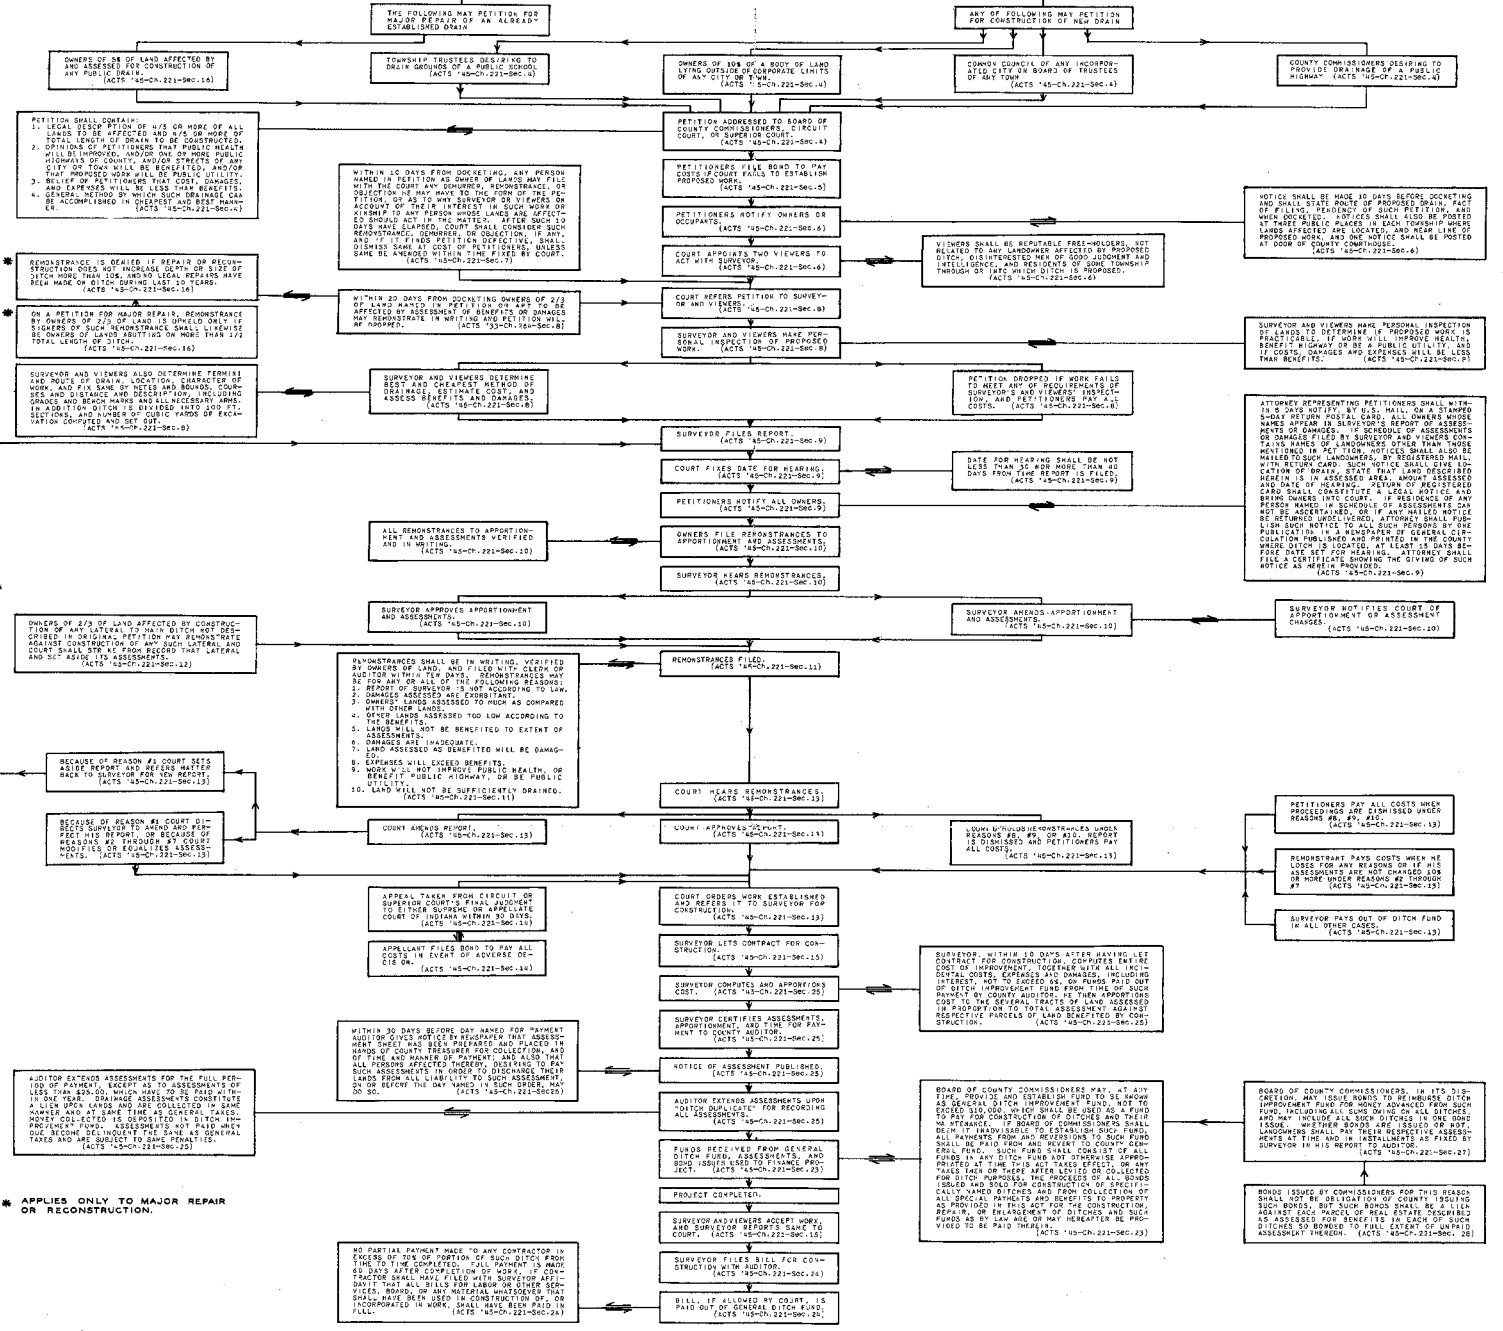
THE FOLLOWING MAY PETITION FOR MAJOR REPAIR OF AN ALREADY ESTABLISHED DRAIN

ANY OF FOLLOWING MAY PETITION FOR CONSTRUCTION OF NEW DRAIN

OWNERS OF 5% OF LAND AFFECTED BY AND ASSESSED FOR CONSTRUCTION OF ANY PUBLIC DRAIN. (ACTS '45-Ch.221-Sec.16)

TOWNSHIP TRUSTEES DESIRING TO DRAIN GROUNDS OF A PUBLIC SCHOOL. (ACTS '45-Ch.221-Sec.4)

OWNERS OF 10% OF A BODY OF LAND LYING OUTSIDE OF CORPORATE LIMITS OF ANY CITY OR TOWN. (ACTS '45-Ch.221-Sec.4)

COMMON COUNCIL OF ANY INCORPORATED CITY OR BOARD OF TRUSTEES OF ANY TOWN. (ACTS '45-Ch.221-Sec.4)

COUNTY COMMISSIONERS DESIRING TO PROVIDE DRAINAGE OF A PUBLIC HIGHWAY (ACTS '45-Ch.221-Sec.4)

PETITION SHALL CONTAIN:
1. LEGAL DESCRIPTION OF 4/5 OR MORE OF ALL LANDS TO BE AFFECTED AND 4/5 OR MORE OF TOTAL LENGTH OF DRAIN TO BE CONSTRUCTED.
2. OPINIONS OF PETITIONERS THAT PUBLIC HEALTH WILL BE IMPROVED, AND/OR ONE OR MORE PUBLIC HIGHWAYS OF COUNTY, AND/OR STREETS OF ANY CITY OR TOWN WILL BE BENEFITED, AND/OR THAT PROPOSED WORK WILL BE PUBLIC UTILITY.
3. BELIEF OF PETITIONERS THAT COST, DAMAGES, AND EXPENSES WILL BE LESS THAN BENEFITS.
4. GENERAL METHOD BY WHICH SUCH DRAINAGE CAN BE ACCOMPLISHED IN CHEAPEST AND BEST MANNER. (ACTS '45-Ch.221-Sec.4)

PETITION ADDRESSED TO BOARD OF COUNTY COMMISSIONERS, CIRCUIT COURT, OR SUPERIOR COURT. (ACTS '45-Ch.221-Sec.4)

PETITIONERS FILE BOND TO PAY COSTS IF COURT FAILS TO ESTABLISH PROPOSED WORK. (ACTS '45-Ch.221-Sec.5)

WITHIN 10 DAYS FROM DOCKETING, ANY PERSON NAMED IN PETITION AS OWNER OF LANDS MAY FILE WITH THE COURT ANY DEMURRER, REMONSTRANCE, OR OBJECTION HE MAY HAVE TO THE FORM OF THE PETITION, OR AS TO WHY SURVEYOR OR VIEWERS ON ACCOUNT OF THEIR INTEREST IN SUCH WORK OR KINSHIP TO ANY PERSON WHOSE LANDS ARE AFFECTED SHOULD NOT ACT IN THE MATTER. AFTER SUCH 10 DAYS HAVE ELAPSED, COURT SHALL CONSIDER SUCH REMONSTRANCE, DEMURRER, OR OBJECTION, IF ANY, AND IF IT FINDS PETITION DEFECTIVE, SHALL DISMISS SAME AT COST OF PETITIONERS, UNLESS SAME BE AMENDED WITHIN TIME FIXED BY COURT. (ACTS '45-Ch.221-Sec.7)

NOTICE SHALL BE MADE 10 DAYS BEFORE DOCKETING AND SHALL STATE ROUTE OF PROPOSED DRAIN, FACT OF FILING, PENDENCY OF SUCH PETITION, AND WHEN DOCKETED. NOTICES SHALL ALSO BE POSTED AT THREE PUBLIC PLACES IN EACH TOWNSHIP WHERE LANDS AFFECTED ARE LOCATED, AND NEAR LINE OF PROPOSED WORK, AND ONE NOTICE SHALL BE POSTED AT DOOR OF COUNTY COURTHOUSE. (ACTS '45-Ch.221-Sec.6)

PETITIONERS NOTIFY OWNERS OR OCCUPANTS. (ACTS '45-Ch.221-Sec.6)

COURT APPOINTS TWO VIEWERS TO ACT WITH SURVEYOR. (ACTS '45-Ch.221-Sec.6)

VIEWERS SHALL BE REPUTABLE FREE-HOLDERS, NOT RELATED TO ANY LANDOWNER AFFECTED BY PROPOSED DITCH, DISINTERESTED MEN OF GOOD JUDGMENT AND INTELLIGENCE, AND RESIDENTS OF SOME TOWNSHIP THROUGH OR INTO WHICH DITCH IS PROPOSED. (ACTS '45-Ch.221-Sec.6)

* REMONSTRANCE IS DENIED IF REPAIR OR RECONSTRUCTION DOES NOT INCREASE DEPTH OR SIZE OF DITCH MORE THAN 10%, AND NO LEGAL REPAIRS HAVE BEEN MADE ON DITCH DURING LAST 10 YEARS. (ACTS '45-Ch.221-Sec.16)

WITHIN 20 DAYS FROM DOCKETING OWNERS OF 2/3 OF LAND NAMED IN PETITION OR APT TO BE AFFECTED BY ASSESSMENT OF BENEFITS OR DAMAGES MAY REMONSTRATE IN WRITING AND PETITION WILL BE DROPPED. (ACTS '33-Ch.264-Sec.8)

COURT REFERS PETITION TO SURVEYOR AND VIEWERS. (ACTS '45-Ch.221-Sec.8)

* ON A PETITION FOR MAJOR REPAIR, REMONSTRANCE BY OWNERS OF 2/3 OF LAND IS UPHELD ONLY IF SIGNERS OF SUCH REMONSTRANCE SHALL LIKEWISE BE OWNERS OF LANDS ABUTTING ON MORE THAN 1/2 TOTAL LENGTH OF DITCH. (ACTS '45-Ch.221-Sec.16)

SURVEYOR AND VIEWERS MAKE PERSONAL INSPECTION OF PROPOSED WORK. (ACTS '45-Ch.221-Sec.8)

SURVEYOR AND VIEWERS MAKE PERSONAL INSPECTION OF LANDS TO DETERMINE IF PROPOSED WORK IS PRACTICABLE, IF WORK WILL IMPROVE HEALTH, BENEFIT HIGHWAY OR BE A PUBLIC UTILITY, AND IF COSTS, DAMAGES AND EXPENSES WILL BE LESS THAN BENEFITS. (ACTS '45-Ch.221-Sec.8)

SURVEYOR AND VIEWERS ALSO DETERMINE TERMINI AND ROUTE OF DRAIN, LOCATION, CHARACTER OF WORK, AND FIX SAME BY METES AND BOUNDS, COURSES AND DISTANCE AND DESCRIPTION, INCLUDING GRADES AND BENCH MARKS AND ALL NECESSARY ARMS. IN ADDITION DITCH IS DIVIDED INTO 100 FT. SECTIONS, AND NUMBER OF CUBIC YARDS OF EXCAVATION COMPUTED AND SET OUT. (ACTS '45-Ch.221-Sec.8)

SURVEYOR AND VIEWERS DETERMINE BEST AND CHEAPEST METHOD OF DRAINAGE, ESTIMATE COST, AND ASSESS BENEFITS AND DAMAGES. (ACTS '45-Ch.221-Sec.8)

PETITION DROPPED IF WORK FAILS TO MEET ANY OF REQUIREMENTS OF SURVEYOR'S AND VIEWERS' INSPECTION, AND PETITIONERS PAY ALL COSTS. (ACTS '45-Ch.221-Sec.8)

ATTORNEY REPRESENTING PETITIONERS SHALL WITHIN 5 DAYS NOTIFY, BY U.S. MAIL, ON A STAMPED 5-DAY RETURN POSTAL CARD, ALL OWNERS WHOSE NAMES APPEAR IN SURVEYOR'S REPORT OF ASSESSMENTS OR DAMAGES. IF SCHEDULE OF ASSESSMENTS OR DAMAGES FILED BY SURVEYOR AND VIEWERS CONTAINS NAMES OF LANDOWNERS OTHER THAN THOSE MENTIONED IN PETITION, NOTICES SHALL ALSO BE MAILED TO SUCH LANDOWNERS, BY REGISTERED MAIL, WITH RETURN CARD. SUCH NOTICE SHALL GIVE LOCATION OF DRAIN, STATE THAT LAND DESCRIBED HEREIN IS IN ASSESSED AREA, AMOUNT ASSESSED AND DATE OF HEARING. RETURN OF REGISTERED CARD SHALL CONSTITUTE A LEGAL NOTICE AND BRING OWNERS INTO COURT. IF RESIDENCE OF ANY PERSON NAMED IN SCHEDULE OF ASSESSMENTS CAN NOT BE ASCERTAINED, OR IF ANY MAILED NOTICE BE RETURNED UNDELIVERED, ATTORNEY SHALL PUBLISH SUCH NOTICE TO ALL SUCH PERSONS BY ONE PUBLICATION IN A NEWSPAPER OF GENERAL CIRCULATION PUBLISHED AND PRINTED IN THE COUNTY WHERE DITCH IS LOCATED, AT LEAST 15 DAYS BEFORE DATE SET FOR HEARING. ATTORNEY SHALL FILE A CERTIFICATE SHOWING THE GIVING OF SUCH NOTICE AS HEREIN PROVIDED. (ACTS '45-Ch.221-Sec.9)

SURVEYOR FILES REPORT. (ACTS '45-Ch.221-Sec.9)

COURT FIXES DATE FOR HEARING. (ACTS '45-Ch.221-Sec.9)

DATE FOR HEARING SHALL BE NOT LESS THAN 30 NOR MORE THAN 80 DAYS FROM TIME REPORT IS FILED. (ACTS '45-Ch.221-Sec.9)

PETITIONERS NOTIFY ALL OWNERS. (ACTS '45-Ch.221-Sec.9)

ALL REMONSTRANCES TO APPORTIONMENT AND ASSESSMENTS VERIFIED AND IN WRITING. (ACTS '45-Ch.221-Sec.10)

OWNERS FILE REMONSTRANCES TO APPORTIONMENT AND ASSESSMENTS. (ACTS '45-Ch.221-Sec.10)

SURVEYOR HEARS REMONSTRANCES. (ACTS '45-Ch.221-Sec.10)

OWNERS OF 2/3 OF LAND AFFECTED BY CONSTRUCTION OF ANY LATERAL TO MAIN DITCH NOT DESCRIBED IN ORIGINAL PETITION MAY REMONSTRATE AGAINST CONSTRUCTION OF ANY SUCH LATERAL AND COURT SHALL STRIKE FROM RECORD THAT LATERAL AND SET ASIDE ITS ASSESSMENTS. (ACTS '45-Ch.221-Sec.12)

SURVEYOR APPROVES APPORTIONMENT AND ASSESSMENTS. (ACTS '45-Ch.221-Sec.10)

SURVEYOR AMENDS APPORTIONMENT AND ASSESSMENTS. (ACTS '45-Ch.221-Sec.10)

SURVEYOR NOTIFIES COURT OF APPORTIONMENT OR ASSESSMENT CHANGES. (ACTS '45-Ch.221-Sec.10)

REMONSTRANCES SHALL BE IN WRITING, VERIFIED BY OWNERS OF LAND, AND FILED WITH CLERK OR AUDITOR WITHIN TEN DAYS. REMONSTRANCES MAY BE FOR ANY OR ALL OF THE FOLLOWING REASONS:
1. REPORT OF SURVEYOR IS NOT ACCORDING TO LAW.
2. DAMAGES ASSESSED ARE EXORBITANT.
3. OWNERS' LANDS ASSESSED TOO MUCH AS COMPARED WITH OTHER LANDS.
4. OTHER LANDS ASSESSED TOO LOW ACCORDING TO THE BENEFITS.
5. LANDS WILL NOT BE BENEFITED TO EXTENT OF ASSESSMENTS.
6. DAMAGES ARE INADEQUATE.
7. LAND ASSESSED AS BENEFITED WILL BE DAMAGED.
8. EXPENSES WILL EXCEED BENEFITS.
9. WORK WILL NOT IMPROVE PUBLIC HEALTH, OR BENEFIT PUBLIC HIGHWAY, OR BE PUBLIC UTILITY.
10. LAND WILL NOT BE SUFFICIENTLY DRAINED. (ACTS '45-Ch.221-Sec.11)

REMONSTRANCES FILED. (ACTS '45-Ch.221-Sec.11)

BECAUSE OF REASON #1 COURT SETS ASIDE REPORT AND REFERS MATTER BACK TO SURVEYOR FOR NEW REPORT. (ACTS '45-Ch.221-Sec.13)

COURT HEARS REMONSTRANCES. (ACTS '45-Ch.221-Sec.13)

BECAUSE OF REASON #1 COURT DIRECTS SURVEYOR TO AMEND AND PERFECT HIS REPORT, OR BECAUSE OF REASONS #2 THROUGH #7 COURT MODIFIES OR EQUALIZES ASSESSMENTS. (ACTS '45-Ch.221-Sec.13)

COURT AMENDS REPORT. (ACTS '45-Ch.221-Sec.13)

COURT APPROVES REPORT. (ACTS '45-Ch.221-Sec.13)

COURT UPHOLDS REMONSTRANCES UNDER REASONS #8, #9, OR #10. REPORT IS DISMISSED AND PETITIONERS PAY ALL COSTS. (ACTS '45-Ch.221-Sec.13)

PETITIONERS PAY ALL COSTS WHEN PROCEEDINGS ARE DISMISSED UNDER REASONS #8, #9, #10. (ACTS '45-Ch.221-Sec.13)

REMONSTRANT PAYS COSTS WHEN HE LOSES FOR ANY REASONS OR IF HIS ASSESSMENTS ARE NOT CHANGED 10% OR MORE UNDER REASONS #2 THROUGH #7 (ACTS '45-Ch.221-Sec.13)

SURVEYOR PAYS OUT OF DITCH FUND IN ALL OTHER CASES. (ACTS '45-Ch.221-Sec.13)

APPEAL TAKEN FROM CIRCUIT OR SUPERIOR COURT'S FINAL JUDGMENT TO EITHER SUPREME OR APPELLATE COURT OF INDIANA WITHIN 30 DAYS. (ACTS '45-Ch.221-Sec.14)

COURT ORDERS WORK ESTABLISHED AND REFERS IT TO SURVEYOR FOR CONSTRUCTION. (ACTS '45-Ch.221-Sec.13)

APPELLANT FILES BOND TO PAY ALL COSTS IN EVENT OF ADVERSE DECISION. (ACTS '45-Ch.221-Sec.14)

SURVEYOR LETS CONTRACT FOR CONSTRUCTION. (ACTS '45-Ch.221-Sec.15)

SURVEYOR, WITHIN 10 DAYS AFTER HAVING LET CONTRACT FOR CONSTRUCTION, COMPUTES ENTIRE COST OF IMPROVEMENT, TOGETHER WITH ALL INCIDENTAL COSTS, EXPENSES AND DAMAGES, INCLUDING INTEREST, NOT TO EXCEED 6%, ON FUNDS PAID OUT OF DITCH IMPROVEMENT FUND FROM TIME OF SUCH PAYMENT BY COUNTY AUDITOR. HE THEN APPORTIONS COST TO THE SEVERAL TRACTS OF LAND ASSESSED IN PROPORTION TO TOTAL ASSESSMENT AGAINST RESPECTIVE PARCELS OF LAND BENEFITED BY CONSTRUCTION. (ACTS '45-Ch.221-Sec.25)

SURVEYOR COMPUTES AND APPORTIONS COST. (ACTS '45-Ch.221-Sec.25)

SURVEYOR CERTIFIES ASSESSMENTS, APPORTIONMENT, AND TIME FOR PAYMENT TO COUNTY AUDITOR. (ACTS '45-Ch.221-Sec.25)

WITHIN 30 DAYS BEFORE DAY NAMED FOR PAYMENT AUDITOR GIVES NOTICE BY NEWSPAPER THAT ASSESSMENT SHEET HAS BEEN PREPARED AND PLACED IN HANDS OF COUNTY TREASURER FOR COLLECTION, AND OF TIME AND MANNER OF PAYMENT, AND ALSO THAT ALL PERSONS AFFECTED THEREBY, DESIRING TO PAY SUCH ASSESSMENTS IN ORDER TO DISCHARGE THEIR LANDS FROM ALL LIABILITY TO SUCH ASSESSMENT, ON OR BEFORE THE DAY NAMED IN SUCH ORDER, MAY DO SO. (ACTS '45-Ch.221-Sec.25)

NOTICE OF ASSESSMENT PUBLISHED. (ACTS '45-Ch.221-Sec.25)

AUDITOR EXTENDS ASSESSMENTS FOR THE FULL PERIOD OF PAYMENT, EXCEPT AS TO ASSESSMENTS OF LESS THAN $25.00, WHICH HAVE TO BE PAID WITHIN ONE YEAR. DRAINAGE ASSESSMENTS CONSTITUTE A LIEN UPON LANDS AND ARE COLLECTED IN SAME MANNER AND AT SAME TIME AS GENERAL TAXES. MONEY COLLECTED IS DEPOSITED IN DITCH IMPROVEMENT FUND. ASSESSMENTS NOT PAID WHEN DUE BECOME DELINQUENT THE SAME AS GENERAL TAXES AND ARE SUBJECT TO SAME PENALTIES. (ACTS '45-Ch.221-Sec.25)

AUDITOR EXTENDS ASSESSMENTS UPON "DITCH DUPLICATE" FOR RECORDING ALL ASSESSMENTS. (ACTS '45-Ch.221-Sec.25)

BOARD OF COUNTY COMMISSIONERS MAY, AT ANY TIME, PROVIDE AND ESTABLISH FUND TO BE KNOWN AS GENERAL DITCH IMPROVEMENT FUND, NOT TO EXCEED $10,000, WHICH SHALL BE USED AS A FUND TO PAY FOR CONSTRUCTION OF DITCHES AND THEIR MAINTENANCE. IF BOARD OF COMMISSIONERS SHALL DEEM IT INADVISABLE TO ESTABLISH SUCH FUND, ALL PAYMENTS FROM AND REVERSIONS TO SUCH FUND SHALL BE PAID FROM AND REVERT TO COUNTY GENERAL FUND. SUCH FUND SHALL CONSIST OF ALL FUNDS IN ANY DITCH FUND NOT OTHERWISE APPROPRIATED AT THE TIME THIS ACT TAKES EFFECT, OR ANY TAXES THEN OR THERE AFTER LEVIED OR COLLECTED FOR DITCH PURPOSES. THE PROCEEDS OF ALL BONDS ISSUED AND SOLD FOR CONSTRUCTION OF SPECIFICALLY NAMED DITCHES AND FROM COLLECTION OF ALL SPECIAL PAYMENTS AND BENEFITS TO PROPERTY AS PROVIDED IN THIS ACT FOR THE CONSTRUCTION, REPAIR, OR ENLARGEMENT OF DITCHES AND SUCH FUNDS AS BY LAW ARE OR MAY HEREAFTER BE PROVIDED TO BE PAID THEREIN. (ACTS '45-Ch.221-Sec.23)

BOARD OF COUNTY COMMISSIONERS, IN ITS DISCRETION, MAY ISSUE BONDS TO REIMBURSE DITCH IMPROVEMENT FUND FOR MONEY ADVANCED FROM SUCH FUND, INCLUDING ALL SUMS OWING ON ALL DITCHES, AND MAY INCLUDE ALL SUCH DITCHES IN ONE BOND ISSUE. WHETHER BONDS ARE ISSUED OR NOT, LANDOWNERS SHALL PAY THEIR RESPECTIVE ASSESSMENTS AT TIME AND IN INSTALLMENTS AS FIXED BY SURVEYOR IN HIS REPORT TO AUDITOR. (ACTS '45-Ch.221-Sec.27)

FUNDS RECEIVED FROM GENERAL DITCH FUND, ASSESSMENTS, AND BOND ISSUES USED TO FINANCE PROJECT. (ACTS '45-Ch.221-Sec.23)

BONDS ISSUED BY COMMISSIONERS FOR THIS REASON SHALL NOT BE OBLIGATION OF COUNTY ISSUING SUCH BONDS, BUT SUCH BONDS SHALL BE A LIEN AGAINST EACH PARCEL OF REAL ESTATE DESCRIBED AS ASSESSED FOR BENEFITS IN EACH OF SUCH DITCHES SO BONDED TO FULL EXTENT OF UNPAID ASSESSMENT THEREON. (ACTS '45-Ch.221-Sec.28)

* APPLIES ONLY TO MAJOR REPAIR OR RECONSTRUCTION.

PROJECT COMPLETED.

SURVEYOR AND VIEWERS ACCEPT WORK, AND SURVEYOR REPORTS SAME TO COURT. (ACTS '45-Ch.221-Sec.15)

NO PARTIAL PAYMENT MADE TO ANY CONTRACTOR IN EXCESS OF 70% OF PORTION OF SUCH DITCH FROM TIME TO TIME COMPLETED. FULL PAYMENT IS MADE 60 DAYS AFTER COMPLETION OF WORK, IF CONTRACTOR SHALL HAVE FILED WITH SURVEYOR AFFIDAVIT THAT ALL BILLS FOR LABOR OR OTHER SERVICES, BOARD, OR ANY MATERIAL WHATSOEVER THAT SHALL HAVE BEEN USED IN CONSTRUCTION OF, OR INCORPORATED IN WORK, SHALL HAVE BEEN PAID IN FULL. (ACTS '45-Ch.221-Sec.24)

SURVEYOR FILES BILL FOR CONSTRUCTION WITH AUDITOR. (ACTS '45-Ch.221-Sec.24)

BILL, IF ALLOWED BY COURT, IS PAID OUT OF GENERAL DITCH FUND. (ACTS '45-Ch.221-Sec.24)